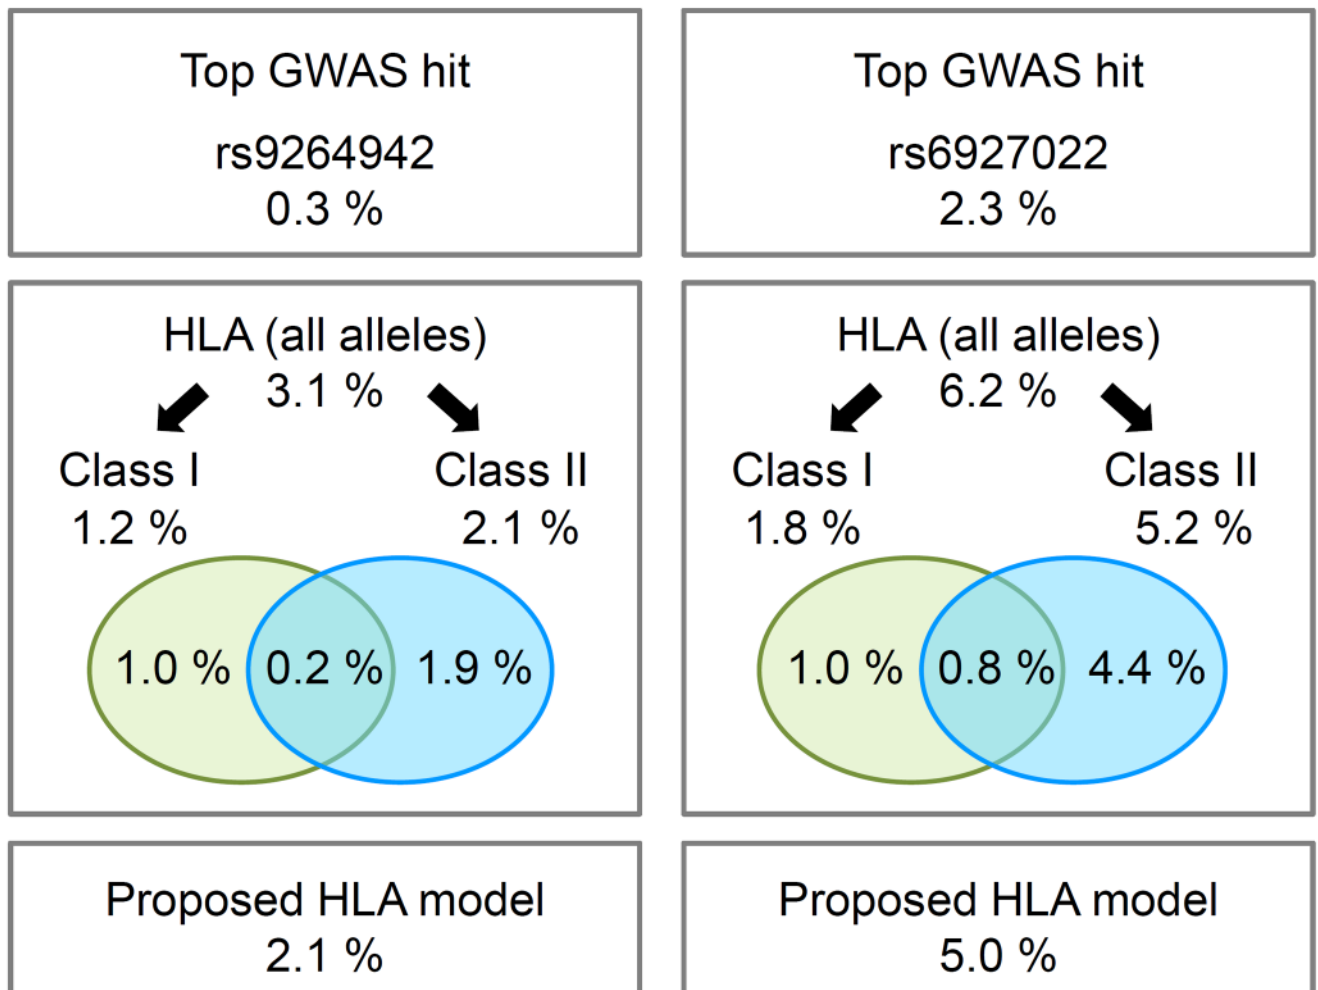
Top GWAS hit
rs9264942
0.3 %

HLA (all alleles)
3.1 %
Class I
1.2 %
Class II
2.1 %
1.0 %
0.2 %
1.9 %

Proposed HLA model
2.1 %

Top GWAS hit
rs6927022
2.3 %

HLA (all alleles)
6.2 %
Class I
1.8 %
Class II
5.2 %
1.0 %
0.8 %
4.4 %

Proposed HLA model
5.0 %